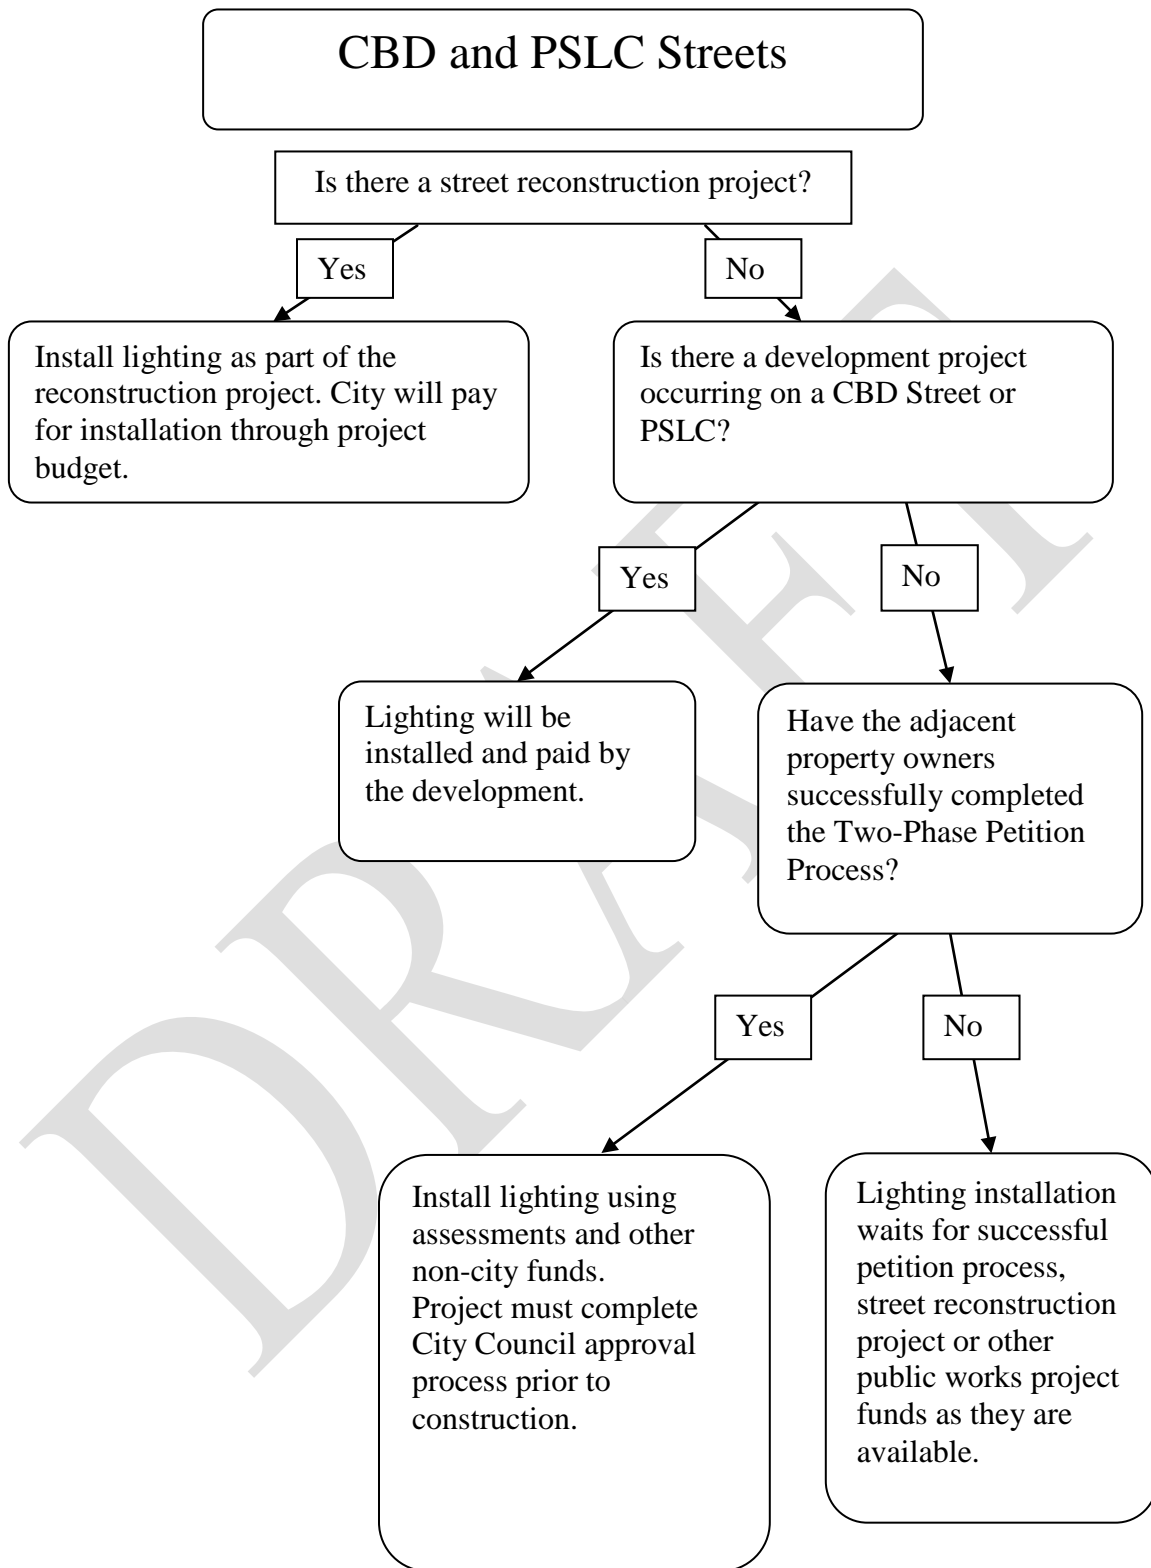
CBD and PSLC Streets

Is there a street reconstruction project?

Yes

No

Install lighting as part of the reconstruction project. City will pay for installation through project budget.

Is there a development project occurring on a CBD Street or PSLC?

Yes

No

Lighting will be installed and paid by the development.

Have the adjacent property owners successfully completed the Two-Phase Petition Process?

Yes

No

Install lighting using assessments and other non-city funds. Project must complete City Council approval process prior to construction.

Lighting installation waits for successful petition process, street reconstruction project or other public works project funds as they are available.

DRAFT